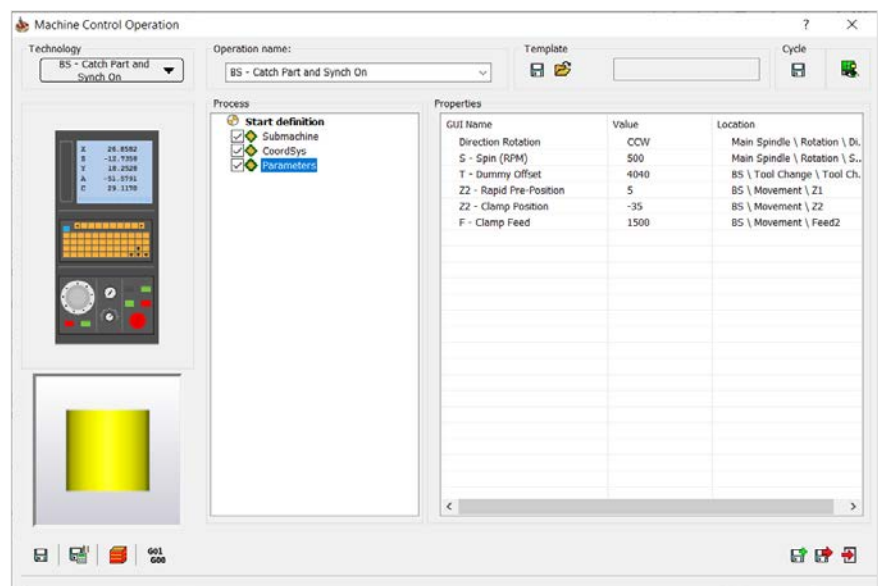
Machine Control Operation

?

Technology

BS - Catch Part and Synch On

Operation name:

BS - Catch Part and Synch On

Template

Cycle

Process

Start definition
Submachine
CoordSys
Parameters

Properties

| GUI Name | Value | Location |
|---|---|---|
| Direction Rotation | CCW | Main Spindle \ Rotation \ Di. |
| S - Spin (RPM) | 500 | Main Spindle \ Rotation \ S.. |
| T - Dummy Offset | 4040 | BS \ Tool Change \ Tool Ch. |
| Z2 - Rapid Pre-Position | 5 | BS \ Movement \ Z1 |
| Z2 - Clamp Position | -35 | BS \ Movement \ Z2 |
| F - Clamp Feed | 1500 | BS \ Movement \ Feed2 |

X 26.8582
Z -12.7358
Y 18.2528
A -51.5791
C 29.1178

G01
G00